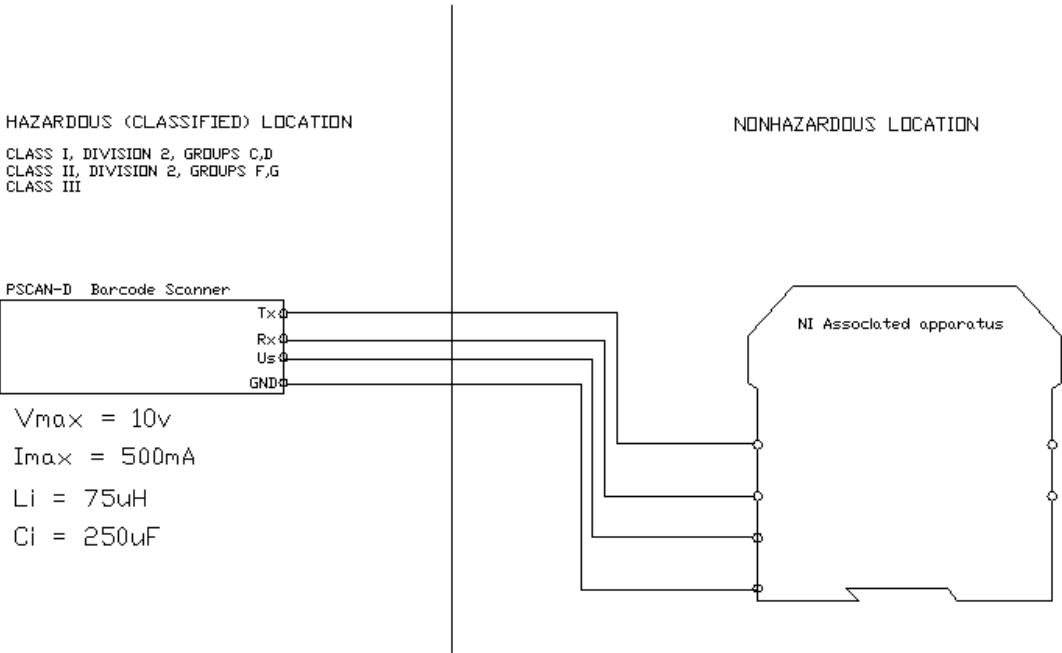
HAZARDOUS (CLASSIFIED) LOCATION

CLASS I, DIVISION 2, GROUPS C,D
CLASS II, DIVISION 2, GROUPS F,G
CLASS III

NONHAZARDOUS LOCATION

PSCAN-D Barcode Scanner

Tx
Rx
Us
GND

NI Associated apparatus

Vmax = 10v
Imax = 500mA
Li = 75uH
Ci = 250uF